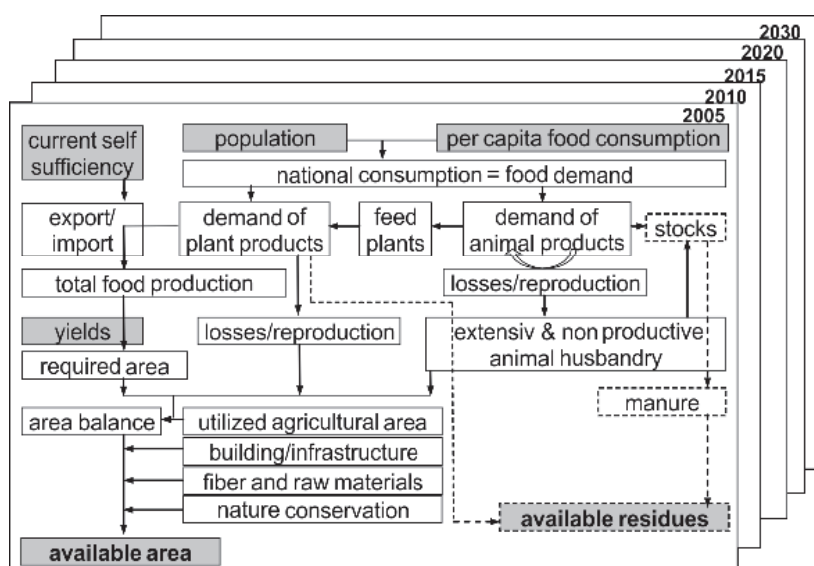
2030
2020
2015
2010
2005

current self sufficiency

population

per capita food consumption

national consumption = food demand

export/ import

demand of plant products

feed plants

demand of animal products

stocks

total food production

losses/reproduction

yields

losses/reproduction

extensiv & non productive animal husbandry

required area

area balance

utilized agricultural area

manure

building/infrastructure

fiber and raw materials

nature conservation

available residues

available area